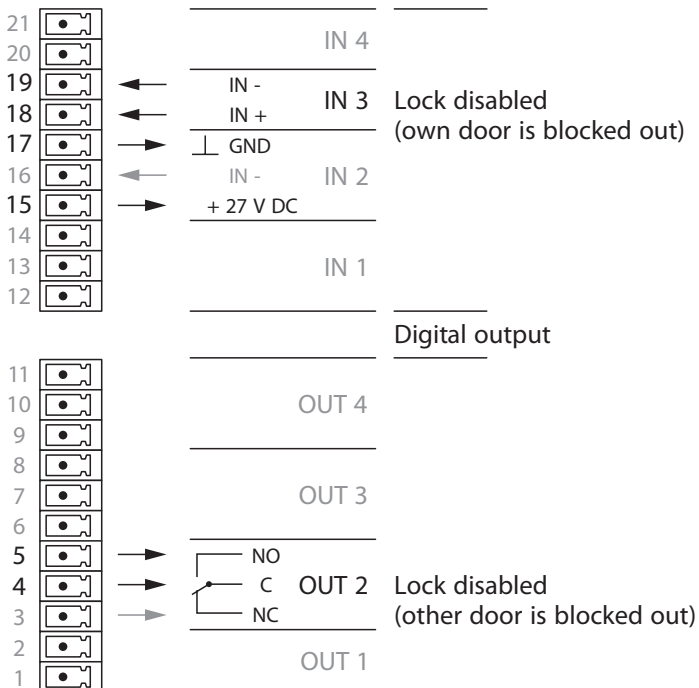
21
20
19
18
17
16
15
14
13
12

IN 4

IN -
IN +
IN 3 Lock disabled
(own door is blocked out)
GND
IN -
IN 2
+ 27 V DC

IN 1

Digital output

11
10
9
8
7
6
5
4
3
2
1

OUT 4

OUT 3

NO
C
OUT 2 Lock disabled
(other door is blocked out)
NC

OUT 1